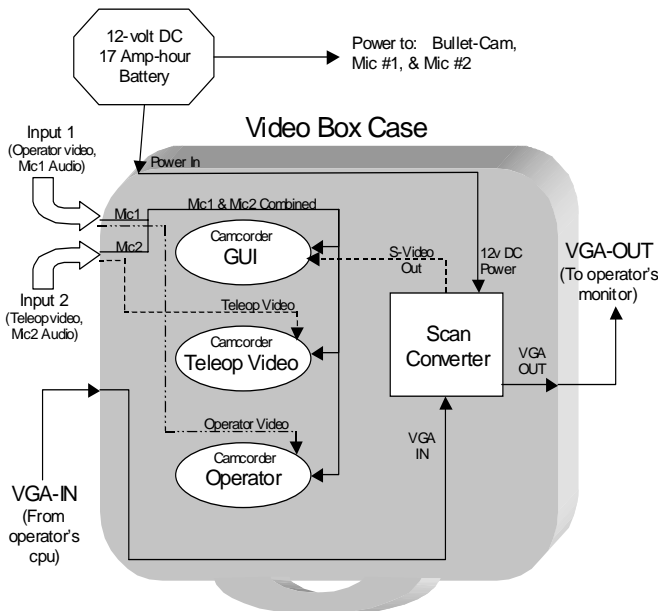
12-volt DC
17 Amp-hour
Battery

Power to: Bullet-Cam, Mic #1, & Mic #2

Video Box Case

Input 1
(Operator video, Mic1 Audio)

Power In

Mc1 & Mc2 Combined

Mc1

Mc2

Input 2
(Teleop video, Mc2 Audio)

Camcorder
GUI

S-Video
Out

12v DC
Power

VGA-OUT
(To operator's monitor)

Teleop Video

Camcorder
Teleop Video

Scan
Converter

VGA
OUT

Operator Video

Camcorder
Operator

VGA
IN

VGA-IN
(From operator's cpu)